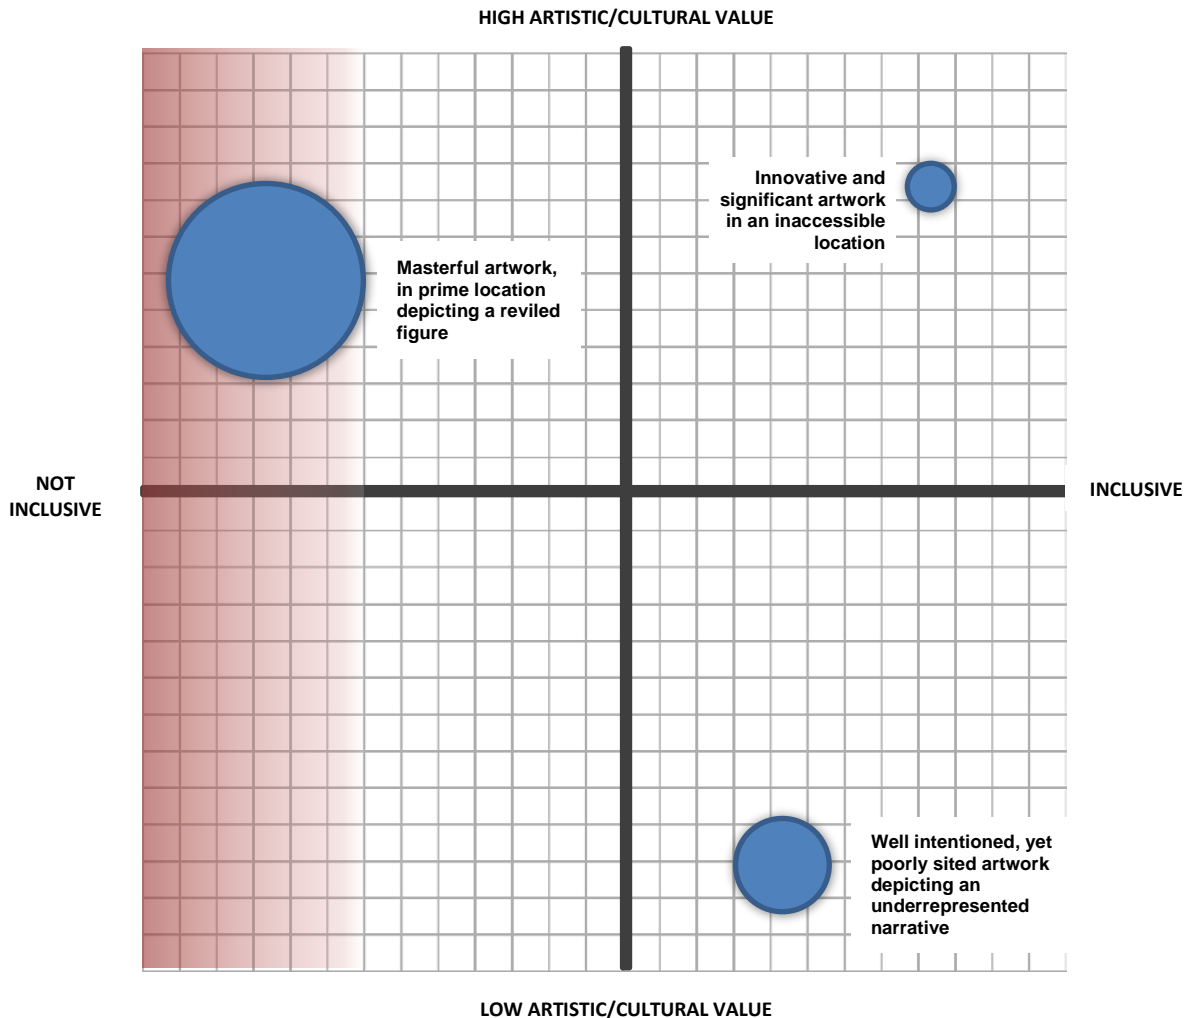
HIGH ARTISTIC/CULTURAL VALUE

Innovative and significant artwork in an inaccessible location

Masterful artwork, in prime location depicting a reviled figure

NOT INCLUSIVE

INCLUSIVE

Well intentioned, yet poorly sited artwork depicting an underrepresented narrative

LOW ARTISTIC/CULTURAL VALUE